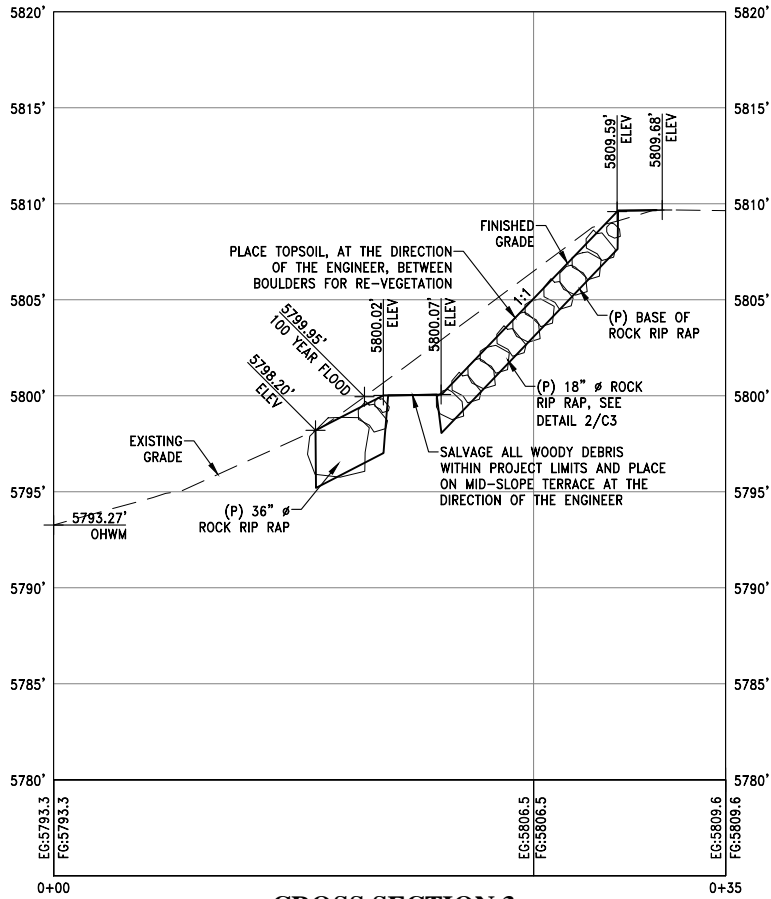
5820'
5815'
5810'
5805'
5800'
5795'
5790'
5785'
5780'

5820'
5815'
5810'
5805'
5800'
5795'
5790'
5785'
5780'

5809.59' ELEV
5809.68' ELEV

FINISHED GRADE

PLACE TOPSOIL, AT THE DIRECTION OF THE ENGINEER, BETWEEN BOULDERS FOR RE-VEGETATION

1:1

(P) BASE OF ROCK RIP RAP

5799.95' 100 YEAR FLOOD

5800.02' ELEV

5800.07' ELEV

5798.20' ELEV

(P) 18" ø ROCK RIP RAP, SEE DETAIL 2/C3

EXISTING GRADE

SALVAGE ALL WOODY DEBRIS WITHIN PROJECT LIMITS AND PLACE ON MID-SLOPE TERRACE AT THE DIRECTION OF THE ENGINEER

5793.27' OHWM

(P) 36" ø ROCK RIP RAP

EG:5793.3 FG:5793.3

EG:5806.5 FG:5806.5

EG:5809.6 FG:5809.6

0+00

0+35

CROSS SECTION 3